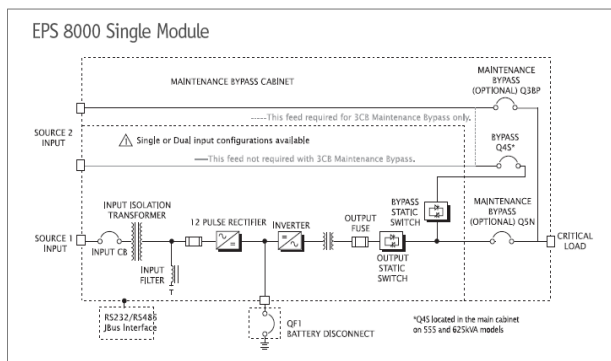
EPS 8000 Single Module

MAINTENANCE BYPASS CABINET

MAINTENANCE BYPASS (OPTIONAL) Q3BP

-----This feed required for 3CB Maintenance Bypass only.

SOURCE 2 INPUT

Single or Dual input configurations available

BYPASS Q4S*

—This feed not required with 3CB Maintenance Bypass.

INPUT ISOLATION TRANSFORMER

12 PULSE RECTIFIER

INVERTER

OUTPUT FUSE

BYPASS STATIC SWITCH

MAINTENANCE BYPASS (OPTIONAL) Q5N

SOURCE 1 INPUT

INPUT CB

CRITICAL LOAD

INPUT FILTER

OUTPUT STATIC SWITCH

RS232/RS485 JBus Interface

QF1 BATTERY DISCONNECT

*Q4S located in the main cabinet on 555 and 625kVA models